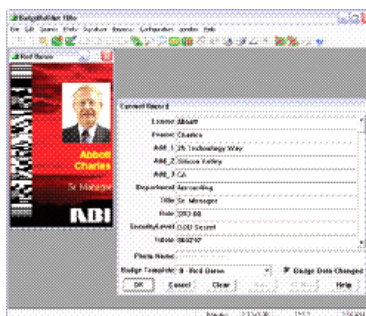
BadgeBuilder Elite

Red Demo

Abbott
Charles
Sr. Manager

ABI

Current Record

Lname: Abbott
Fname: Charles
Addr_1: 25 Technology Way
Addr_2: Silicon Valley
Addr_3: CA
Department: Accounting
Title: Sr. Manager
Rate: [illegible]
SecurityLevel: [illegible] Secret
Valcode: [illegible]
Photo Name: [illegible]

Badge Template: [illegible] - Red Demo
Badge Data Changed

OK
Cancel
Clear
Help